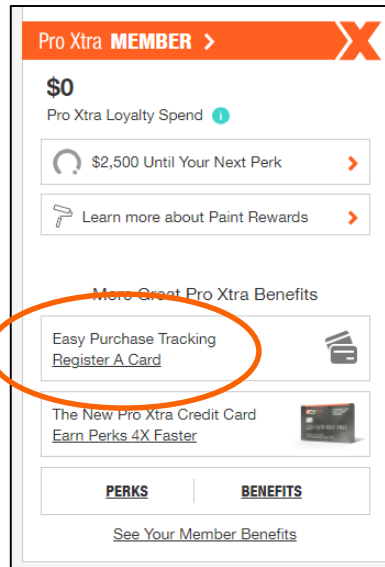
Pro Xtra MEMBER >

$0

Pro Xtra Loyalty Spend

$2,500 Until Your Next Perk >

Learn more about Paint Rewards >

More Great Pro Xtra Benefits

Easy Purchase Tracking
Register A Card

The New Pro Xtra Credit Card
Earn Perks 4X Faster

PERKS

BENEFITS

See Your Member Benefits